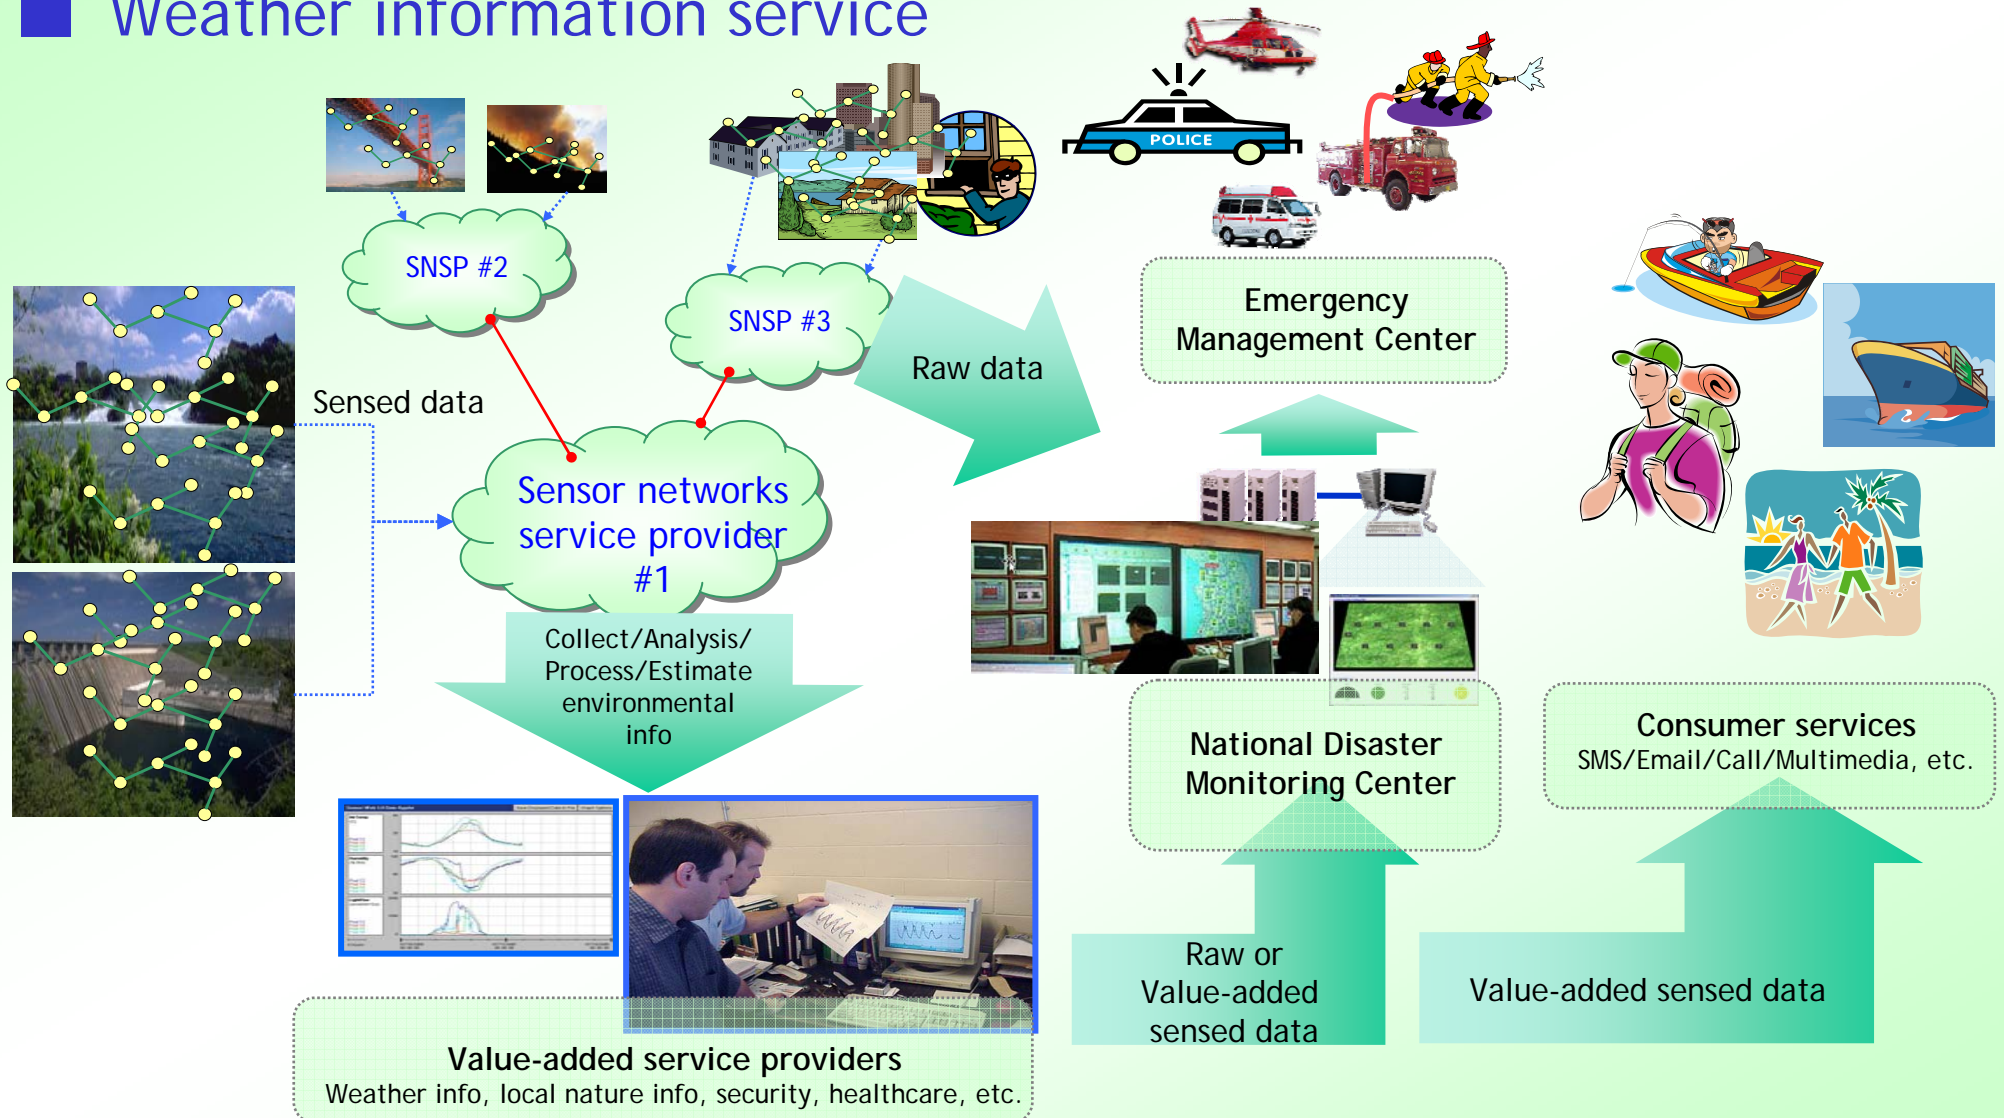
Weather information service

POLICE

SNSP #2

SNSP #3

Raw data

Emergency Management Center

Sensed data

Sensor networks service provider #1

Collect/Analysis/ Process/Estimate environmental info

National Disaster Monitoring Center

Consumer services
SMS/Email/Call/Multimedia, etc.

Raw or Value-added sensed data

Value-added sensed data

Value-added service providers
Weather info, local nature info, security, healthcare, etc.